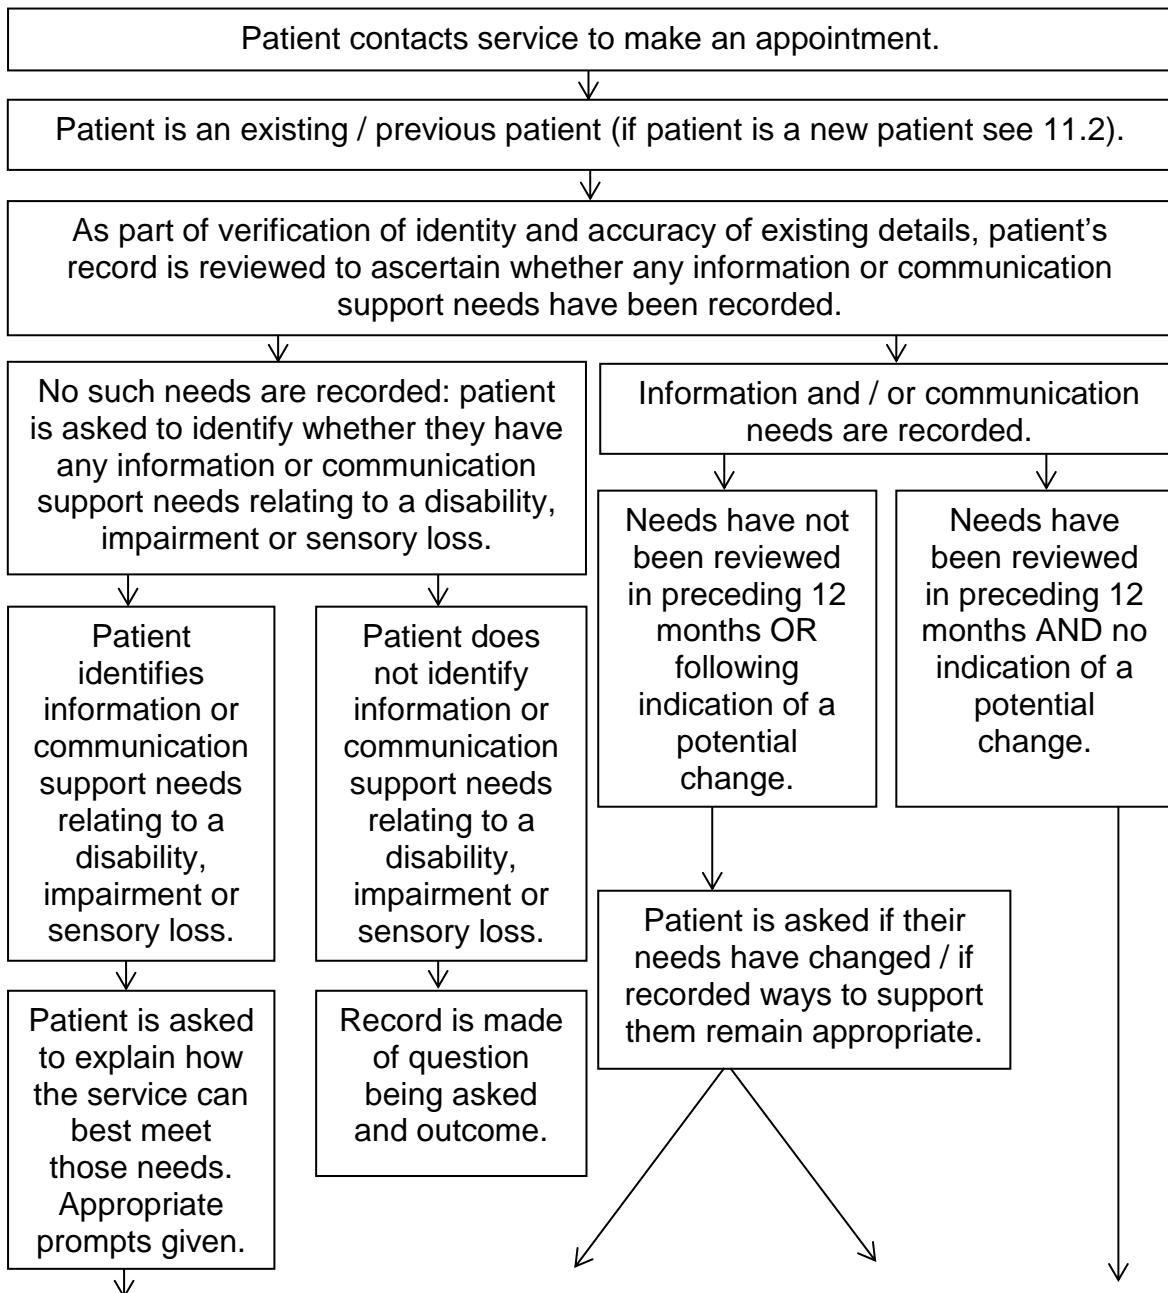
Patient contacts service to make an appointment.

Patient is an existing / previous patient (if patient is a new patient see 11.2).

As part of verification of identity and accuracy of existing details, patient's record is reviewed to ascertain whether any information or communication support needs have been recorded.

No such needs are recorded: patient is asked to identify whether they have any information or communication support needs relating to a disability, impairment or sensory loss.

Information and / or communication needs are recorded.

Patient identifies information or communication support needs relating to a disability, impairment or sensory loss.

Patient does not identify information or communication support needs relating to a disability, impairment or sensory loss.

Needs have not been reviewed in preceding 12 months OR following indication of a potential change.

Needs have been reviewed in preceding 12 months AND no indication of a potential change.

Patient is asked to explain how the service can best meet those needs. Appropriate prompts given.

Record is made of question being asked and outcome.

Patient is asked if their needs have changed / if recorded ways to support them remain appropriate.